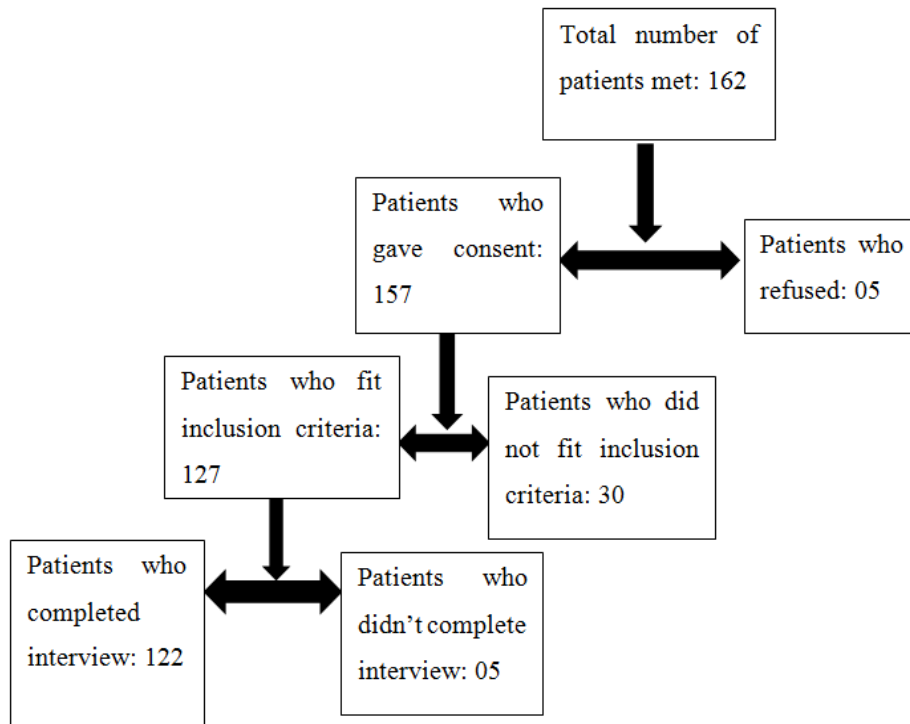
Total number of patients met: 162

Patients who gave consent: 157

Patients who refused: 05

Patients who fit inclusion criteria: 127

Patients who did not fit inclusion criteria: 30

Patients who completed interview: 122

Patients who didn't complete interview: 05